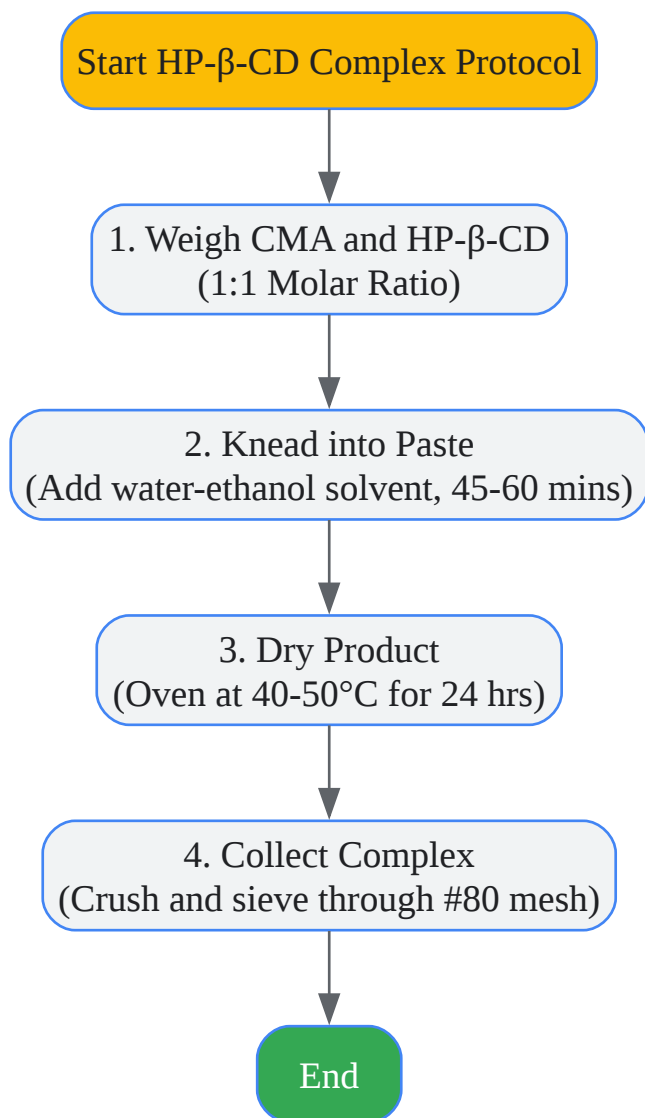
Start HP-β-CD Complex Protocol

1. Weigh CMA and HP-β-CD
(1:1 Molar Ratio)

2. Knead into Paste
(Add water-ethanol solvent, 45-60 mins)

3. Dry Product
(Oven at 40-50°C for 24 hrs)

4. Collect Complex
(Crush and sieve through #80 mesh)

End